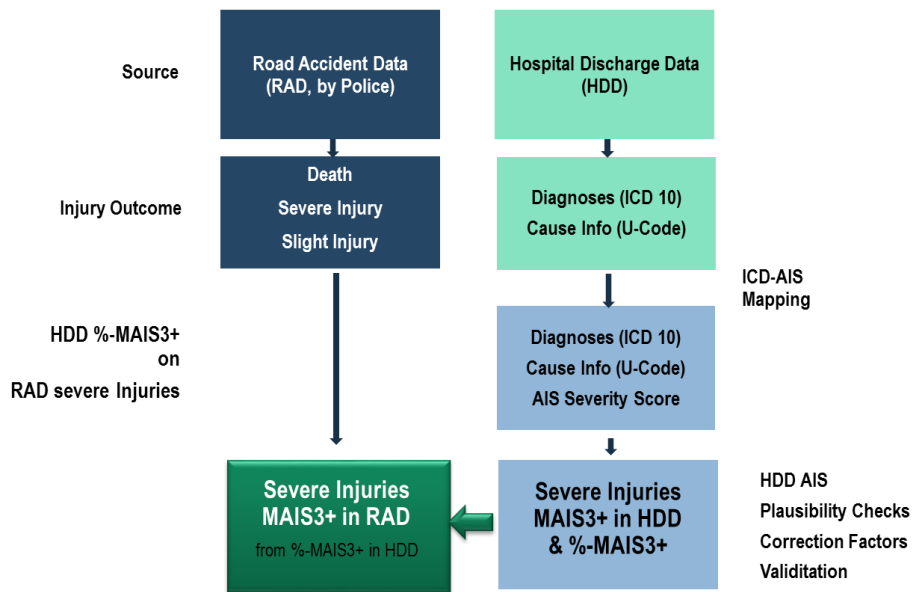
Source

Road Accident Data (RAD, by Police)

Hospital Discharge Data (HDD)

Injury Outcome

Death
Severe Injury
Slight Injury

Diagnoses (ICD 10)
Cause Info (U-Code)

ICD-AIS Mapping

HDD %-MAIS3+ on RAD severe Injuries

Diagnoses (ICD 10)
Cause Info (U-Code)
AIS Severity Score

Severe Injuries MAIS3+ in RAD
from %-MAIS3+ in HDD

Severe Injuries MAIS3+ in HDD & %-MAIS3+

HDD AIS
Plausibility Checks
Correction Factors
Validitation